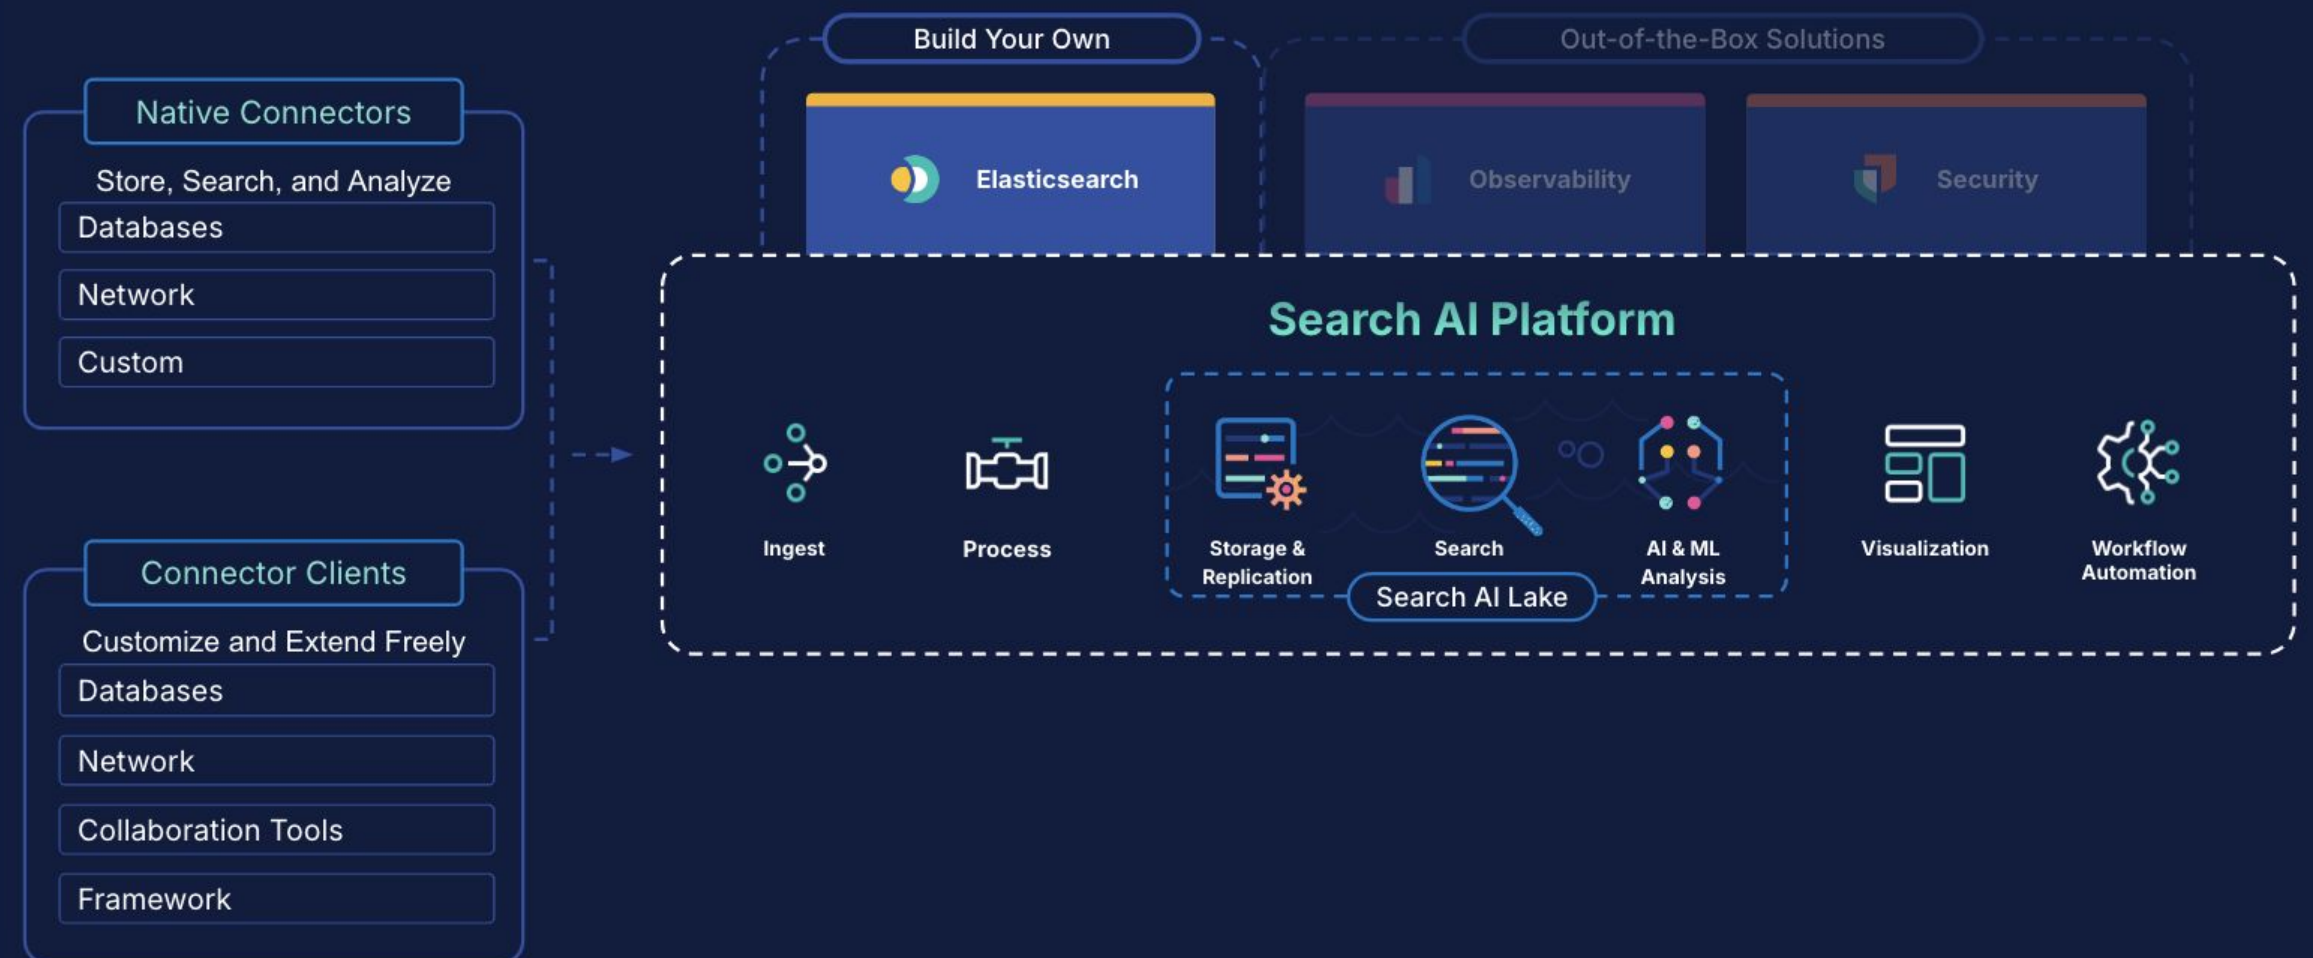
Native Connectors

Store, Search, and Analyze

Databases

Network

Custom

Connector Clients

Customize and Extend Freely

Databases

Network

Collaboration Tools

Framework

Build Your Own

Elasticsearch

Out-of-the-Box Solutions

Observability

Security

Search AI Platform

Ingest

Process

Storage & Replication

Search

AI & ML Analysis

Search AI Lake

Visualization

Workflow Automation